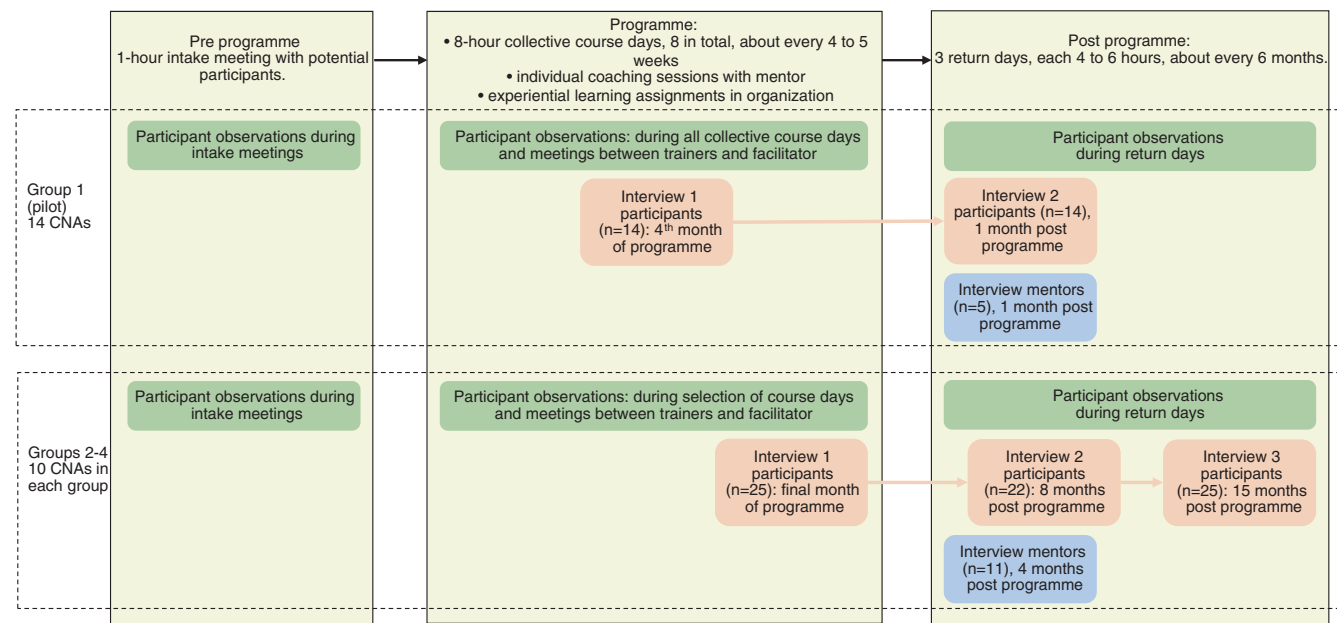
Pre programme
1-hour intake meeting with potential participants.

Programme:
• 8-hour collective course days, 8 in total, about every 4 to 5 weeks
• individual coaching sessions with mentor
• experiential learning assignments in organization

Post programme:
3 return days, each 4 to 6 hours, about every 6 months.

Group 1 (pilot) 14 CNAs

Participant observations during intake meetings

Participant observations: during all collective course days and meetings between trainers and facilitator

Interview 1 participants (n=14): 4$^{th}$ month of programme

Participant observations during return days

Interview 2 participants (n=14), 1 month post programme

Interview mentors (n=5), 1 month post programme

Groups 2-4 10 CNAs in each group

Participant observations during intake meetings

Participant observations: during selection of course days and meetings between trainers and facilitator

Interview 1 participants (n=25): final month of programme

Participant observations during return days

Interview 2 participants (n=22): 8 months post programme

Interview 3 participants (n=25): 15 months post programme

Interview mentors (n=11), 4 months post programme